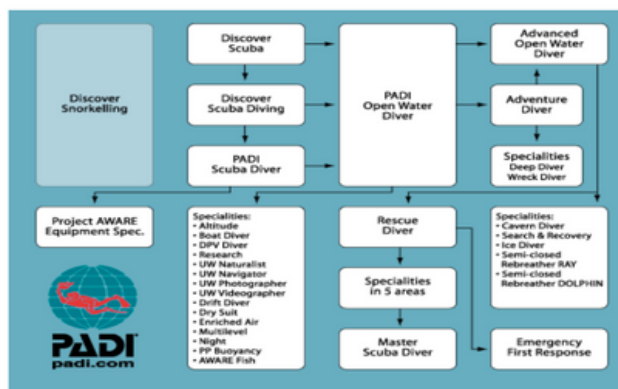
Discover Snorkelling

Discover Scuba

Discover Scuba Diving

PADI Scuba Diver

PADI Open Water Diver

Advanced Open Water Diver

Adventure Diver

Specialities
Deep Diver
Wreck Diver

Project AWARE Equipment Spec.

Specialities:
• Altitude
• Boat Diver
• DPV Diver
• Research
• UW Naturalist
• UW Navigator
• UW Photographer
• UW Videographer
• Drift Diver
• Dry Suit
• Enriched Air
• Multilevel
• Night
• PP Buoyancy
• AWARE Fish

Rescue Diver

Specialities in 5 areas

Master Scuba Diver

Specialities:
• Cavern Diver
• Search & Recovery
• Ice Diver
• Semi-closed Rebreather RAY
• Semi-closed Rebreather DOLPHIN

Emergency First Response

PADI
padi.com